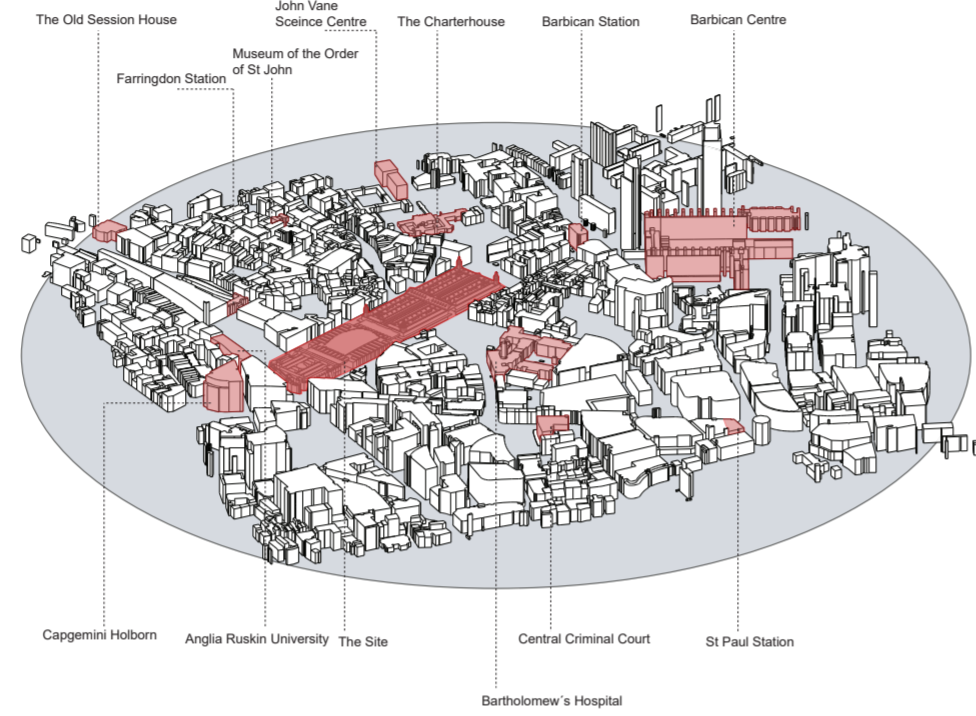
The Old Session House

John Vane Sceince Centre

The Charterhouse

Barbican Station

Barbican Centre

Museum of the Order of St John

Farringdon Station

Capgemini Holborn

Anglia Ruskin University

The Site

Central Criminal Court

St Paul Station

Bartholomew´s Hospital